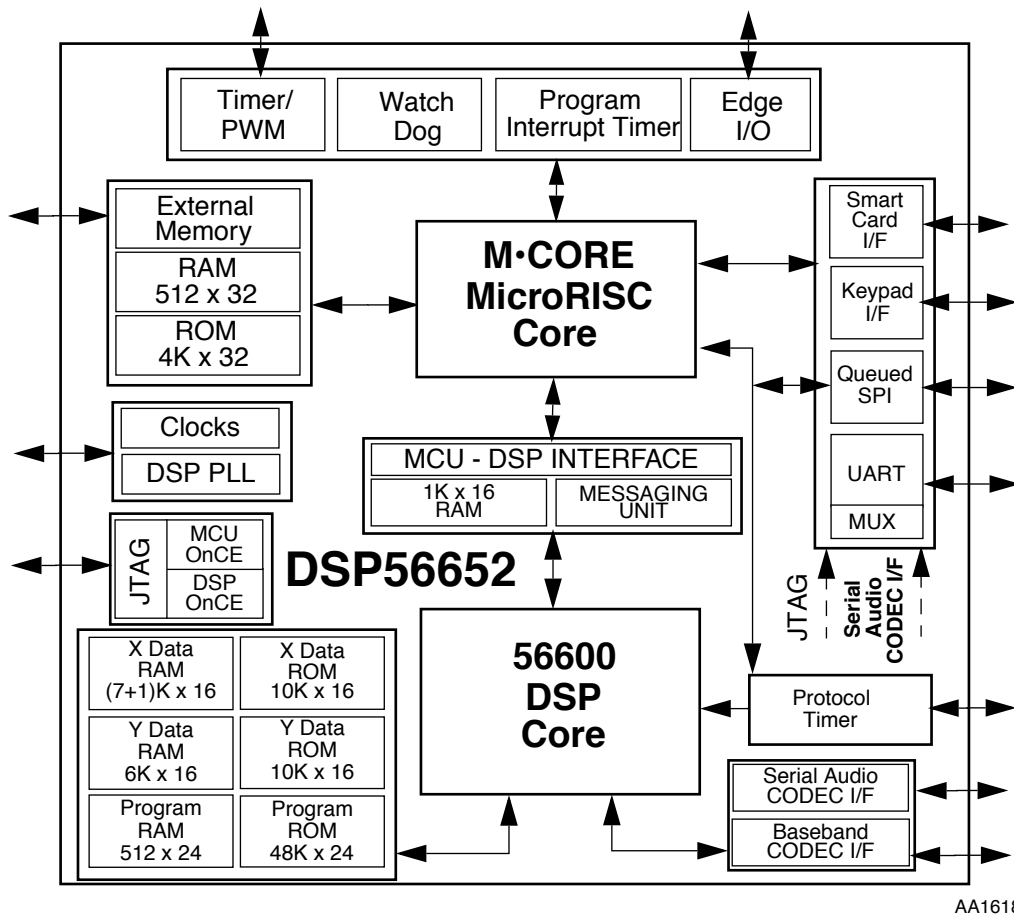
Timer/ PWM

Watch Dog

Program Interrupt Timer

Edge I/O

External Memory

RAM 512 x 32

ROM 4K x 32

M•CORE MicroRISC Core

Smart Card I/F

Keypad I/F

Queued SPI

UART

MUX

Clocks

DSP PLL

MCU - DSP INTERFACE

1K x 16 RAM

MESSAGING UNIT

JTAG

MCU OnCE

DSP OnCE

DSP56652

JTAG

Serial Audio CODEC I/F

X Data RAM (7+1)K x 16

X Data ROM 10K x 16

Y Data RAM 6K x 16

Y Data ROM 10K x 16

Program RAM 512 x 24

Program ROM 48K x 24

56600 DSP Core

Protocol Timer

Serial Audio CODEC I/F

Baseband CODEC I/F

AA1618